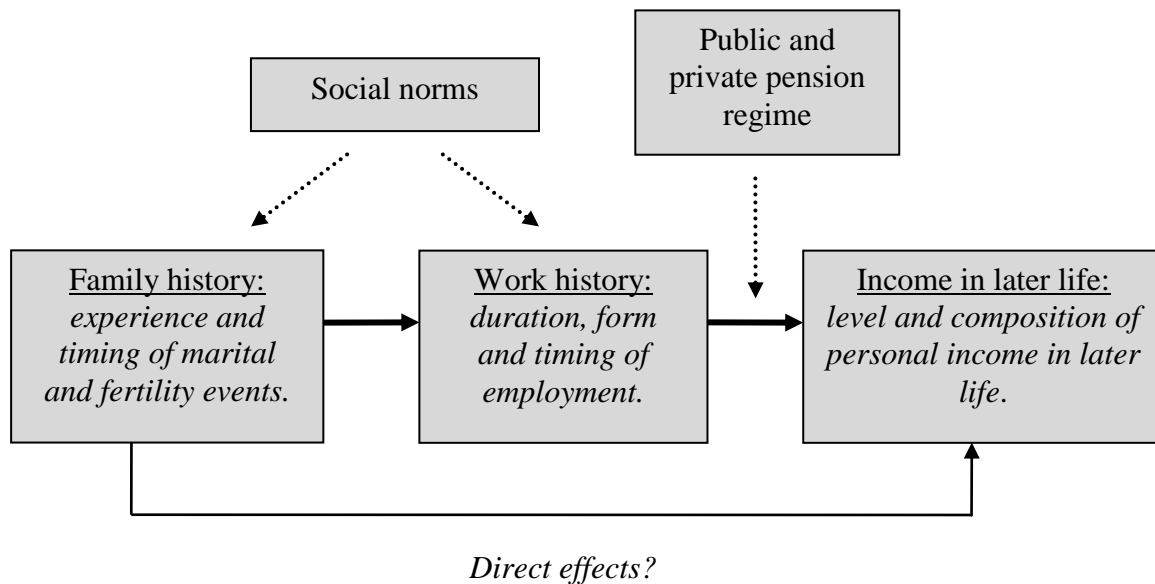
Social norms

Public and private pension regime

Family history: experience and timing of marital and fertility events.

Work history: duration, form and timing of employment.

Income in later life: level and composition of personal income in later life.

Direct effects?